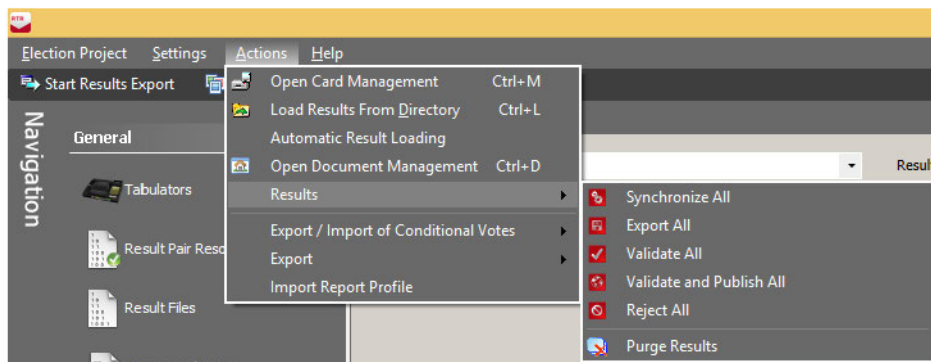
RTR

Election Project Settings Actions Help

Start Results Export

Navigation

General

Tabulators

Result Pair Reso

Result Files

Open Card Management Ctrl+M
Load Results From Directory Ctrl+L
Automatic Result Loading
Open Document Management Ctrl+D
Results
Export / Import of Conditional Votes
Export
Import Report Profile

Resul

Synchronize All
Export All
Validate All
Validate and Publish All
Reject All
Purge Results